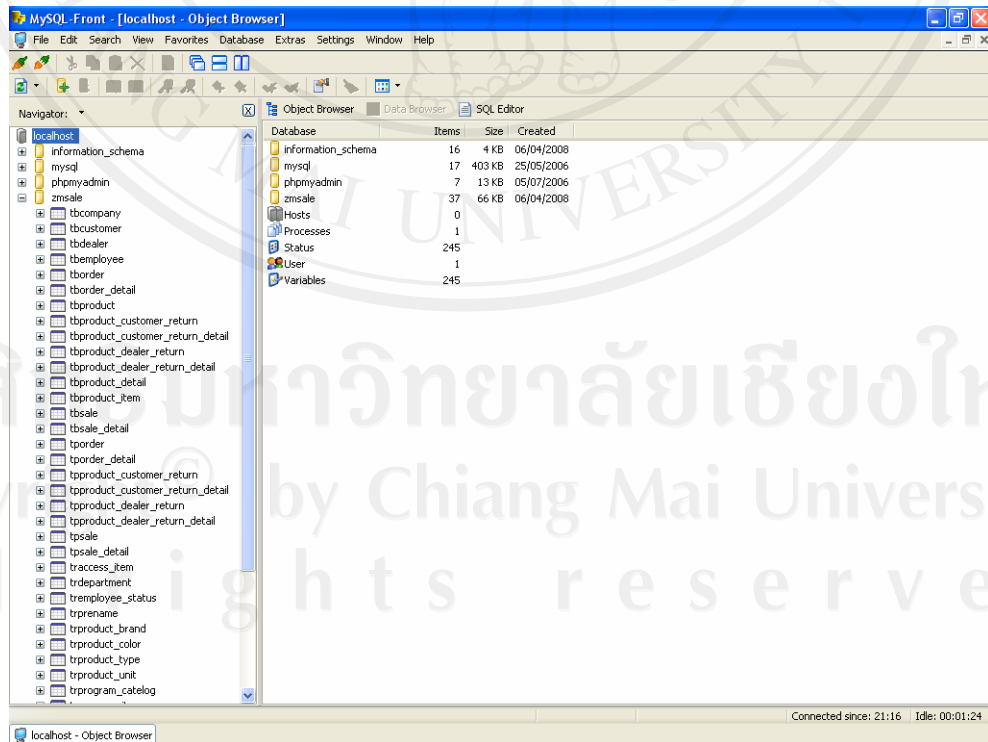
MySQL-Front - [localhost - Object Browser]

File Edit Search View Favorites Database Extras Settings Window Help

Navigator:

Object Browser Data Browser SQL Editor

localhost
information_schema
mysql
phpmyadmin
zmsale
tbcompany
tbcustomer
tbdealer
tbemployee
tborder
tborder_detail
tbproduct
tbproduct_customer_return
tbproduct_customer_return_detail
tbproduct_dealer_return
tbproduct_dealer_return_detail
tbproduct_detail
tbproduct_item
tbsale
tbsale_detail
tporder
tporder_detail
tpproduct_customer_return
tpproduct_customer_return_detail
tpproduct_dealer_return
tpproduct_dealer_return_detail
tpsale
tpsale_detail
traccess_item
trdepartment
tremployee_status
trprename
trproduct_brand
trproduct_color
trproduct_type
trproduct_unit
trprogram_catelog

| Database | Items | Size | Created |
|---|---|---|---|
| information_schema | 16 | 4 KB | 06/04/2008 |
| mysql | 17 | 403 KB | 25/05/2006 |
| phpmyadmin | 7 | 13 KB | 05/07/2006 |
| zmsale | 37 | 66 KB | 06/04/2008 |
| Hosts | 0 | | |
| Processes | 1 | | |
| Status | 245 | | |
| User | 1 | | |
| Variables | 245 | | |

มหาวิทยาลัยเชียงใหม่
Copyright © by Chiang Mai University
All rights reserved

Connected since: 21:16 Idle: 00:01:24

localhost - Object Browser